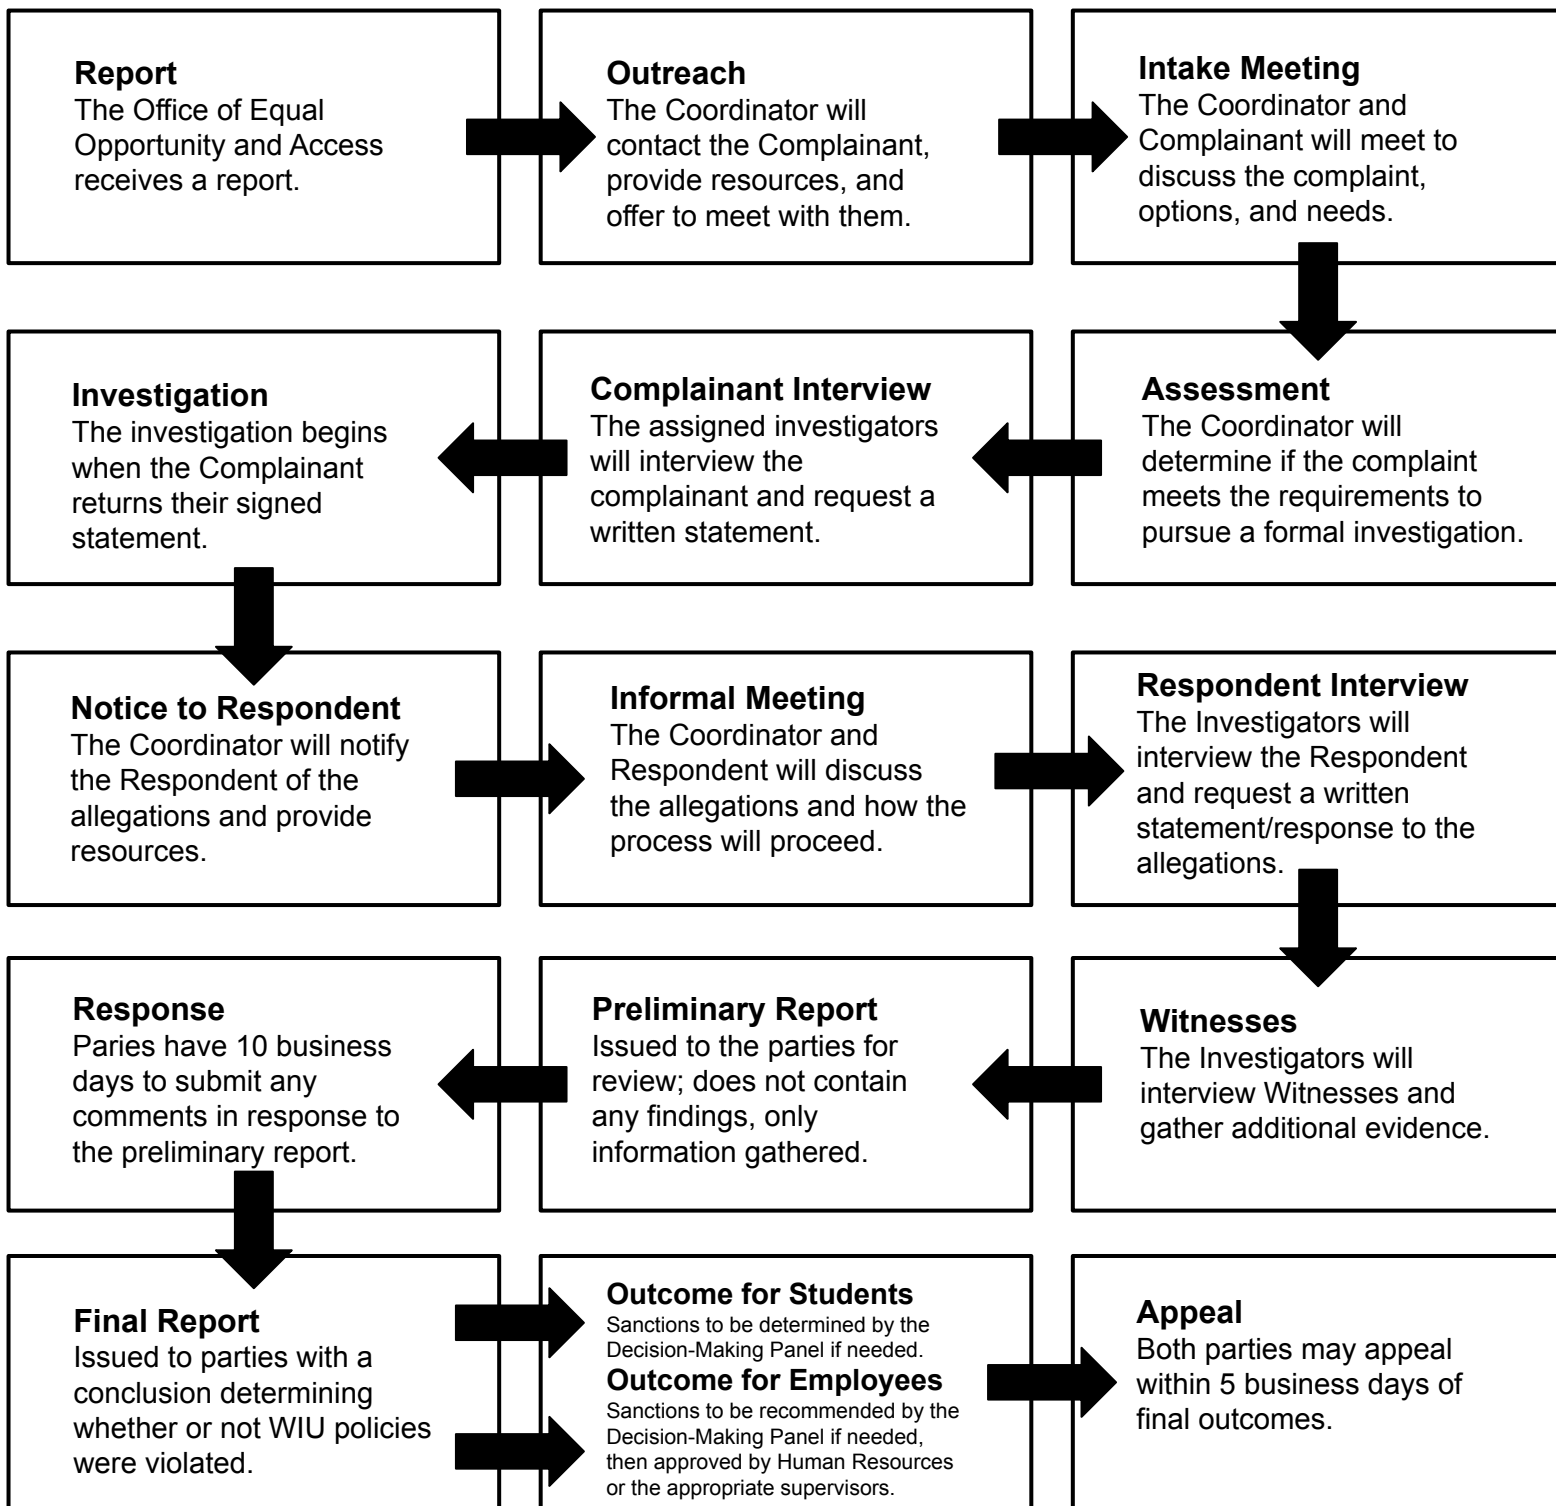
**Report**
The Office of Equal Opportunity and Access receives a report.

**Outreach**
The Coordinator will contact the Complainant, provide resources, and offer to meet with them.

**Intake Meeting**
The Coordinator and Complainant will meet to discuss the complaint, options, and needs.

**Assessment**
The Coordinator will determine if the complaint meets the requirements to pursue a formal investigation.

**Complainant Interview**
The assigned investigators will interview the complainant and request a written statement.

**Investigation**
The investigation begins when the Complainant returns their signed statement.

**Notice to Respondent**
The Coordinator will notify the Respondent of the allegations and provide resources.

**Informal Meeting**
The Coordinator and Respondent will discuss the allegations and how the process will proceed.

**Respondent Interview**
The Investigators will interview the Respondent and request a written statement/response to the allegations.

**Witnesses**
The Investigators will interview Witnesses and gather additional evidence.

**Preliminary Report**
Issued to the parties for review; does not contain any findings, only information gathered.

**Response**
Paries have 10 business days to submit any comments in response to the preliminary report.

**Final Report**
Issued to parties with a conclusion determining whether or not WIU policies were violated.

**Outcome for Students**
Sanctions to be determined by the Decision-Making Panel if needed.
**Outcome for Employees**
Sanctions to be recommended by the Decision-Making Panel if needed, then approved by Human Resources or the appropriate supervisors.

**Appeal**
Both parties may appeal within 5 business days of final outcomes.